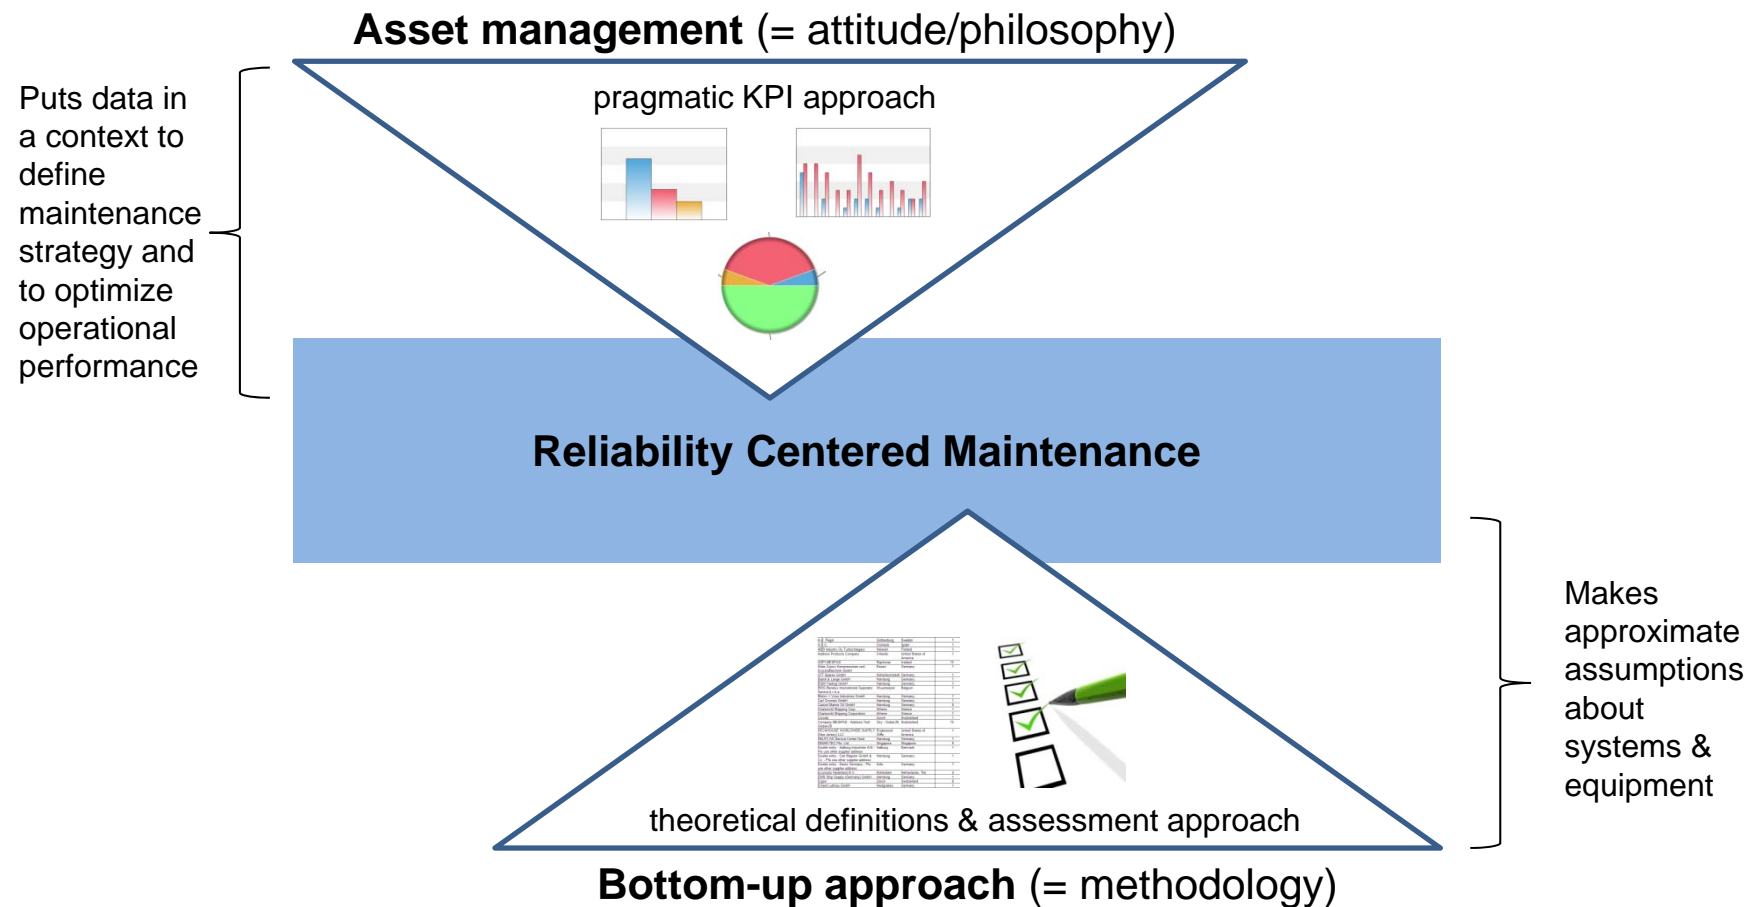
**Asset management** (= attitude/philosophy)

Puts data in a context to define maintenance strategy and to optimize operational performance

pragmatic KPI approach

**Reliability Centered Maintenance**

Makes approximate assumptions about systems & equipment

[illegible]

theoretical definitions & assessment approach

**Bottom-up approach** (= methodology)